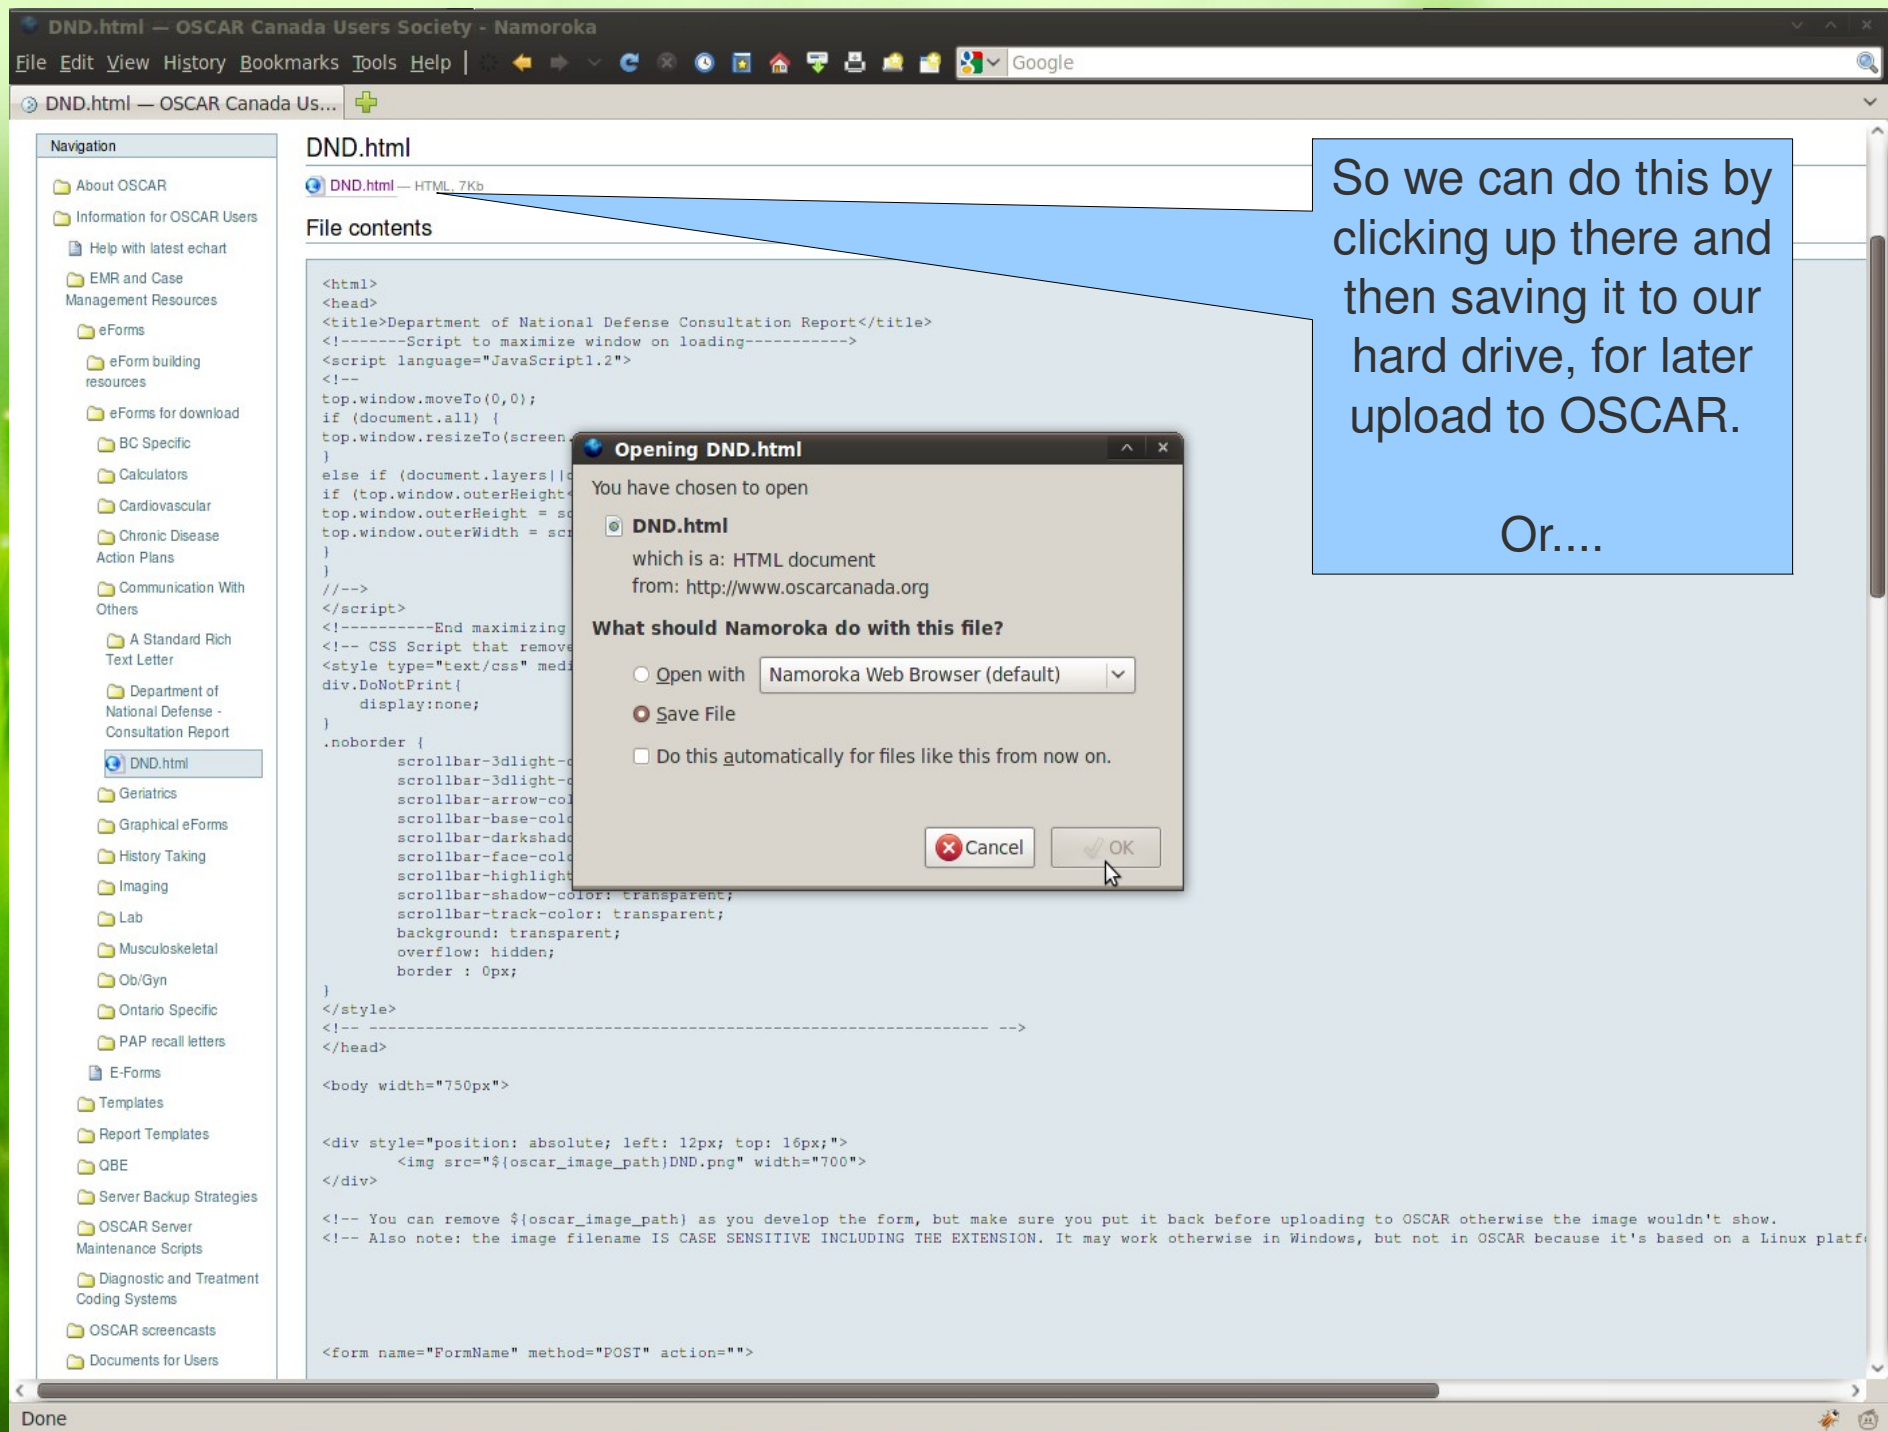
DND.html — OSCAR Canada Users Society - Namoroka

File Edit View History Bookmarks Tools Help

Google

DND.html — OSCAR Canada Us...

Navigation

About OSCAR
Information for OSCAR Users
Help with latest echart
EMR and Case Management Resources
eForms
eForm building resources
eForms for download
BC Specific
Calculators
Cardiovascular
Chronic Disease Action Plans
Communication With Others
A Standard Rich Text Letter
Department of National Defense - Consultation Report
DND.html
Geriatrics
Graphical eForms
History Taking
Imaging
Lab
Musculoskeletal
Ob/Gyn
Ontario Specific
PAP recall letters
E-Forms
Templates
Report Templates
QBE
Server Backup Strategies
OSCAR Server Maintenance Scripts
Diagnostic and Treatment Coding Systems
OSCAR screencasts
Documents for Users

DND.html

DND.html — HTML, 7Kb

File contents

<html>
<head>
<title>Department of National Defense Consultation Report</title>
<!-------Script to maximize window on loading----------->
<script language="JavaScript1.2">
<!--
top.window.moveTo(0,0);
if (document.all) {
top.window.resizeTo(screen.
}
else if (document.layers||d
if (top.window.outerHeight<
top.window.outerHeight = sc
top.window.outerWidth = scr
}
}
//-->
</script>
<!----------End maximizing
<!-- CSS Script that remove
<style type="text/css" medi
div.DoNotPrint{
display:none;
}
.noborder {
scrollbar-3dlight-c
scrollbar-3dlight-c
scrollbar-arrow-col
scrollbar-base-colo
scrollbar-darkshado
scrollbar-face-colo
scrollbar-highlight
scrollbar-shadow-color: transparent;
scrollbar-track-color: transparent;
background: transparent;
overflow: hidden;
border : 0px;
}
</style>
<!-- ---------------------------------------------------------------- -->
</head>

<body width="750px">

<div style="position: absolute; left: 12px; top: 16px;">
<img src="${oscar_image_path}DND.png" width="700">
</div>

<!-- You can remove ${oscar_image_path} as you develop the form, but make sure you put it back before uploading to OSCAR otherwise the image wouldn't show.
<!-- Also note: the image filename IS CASE SENSITIVE INCLUDING THE EXTENSION. It may work otherwise in Windows, but not in OSCAR because it's based on a Linux platf

<form name="FormName" method="POST" action="">

Opening DND.html

You have chosen to open

DND.html

which is a: HTML document
from: http://www.oscarcanada.org

What should Namoroka do with this file?

Open with Namoroka Web Browser (default)

Save File

Do this automatically for files like this from now on.

Cancel OK

So we can do this by clicking up there and then saving it to our hard drive, for later upload to OSCAR.

Or....

Done